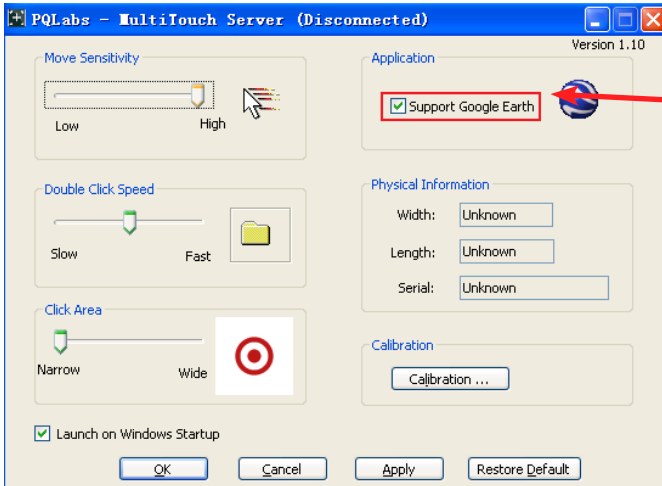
PQLabs - MultiTouch Server (Disconnected)

Version 1.10

Move Sensitivity

Low

High

Application

Support Google Earth

Double Click Speed

Slow

Fast

Physical Information

Width: Unknown

Length: Unknown

Serial: Unknown

Click Area

Narrow

Wide

Calibration

Calibration ...

Launch on Windows Startup

OK

Cancel

Apply

Restore Default